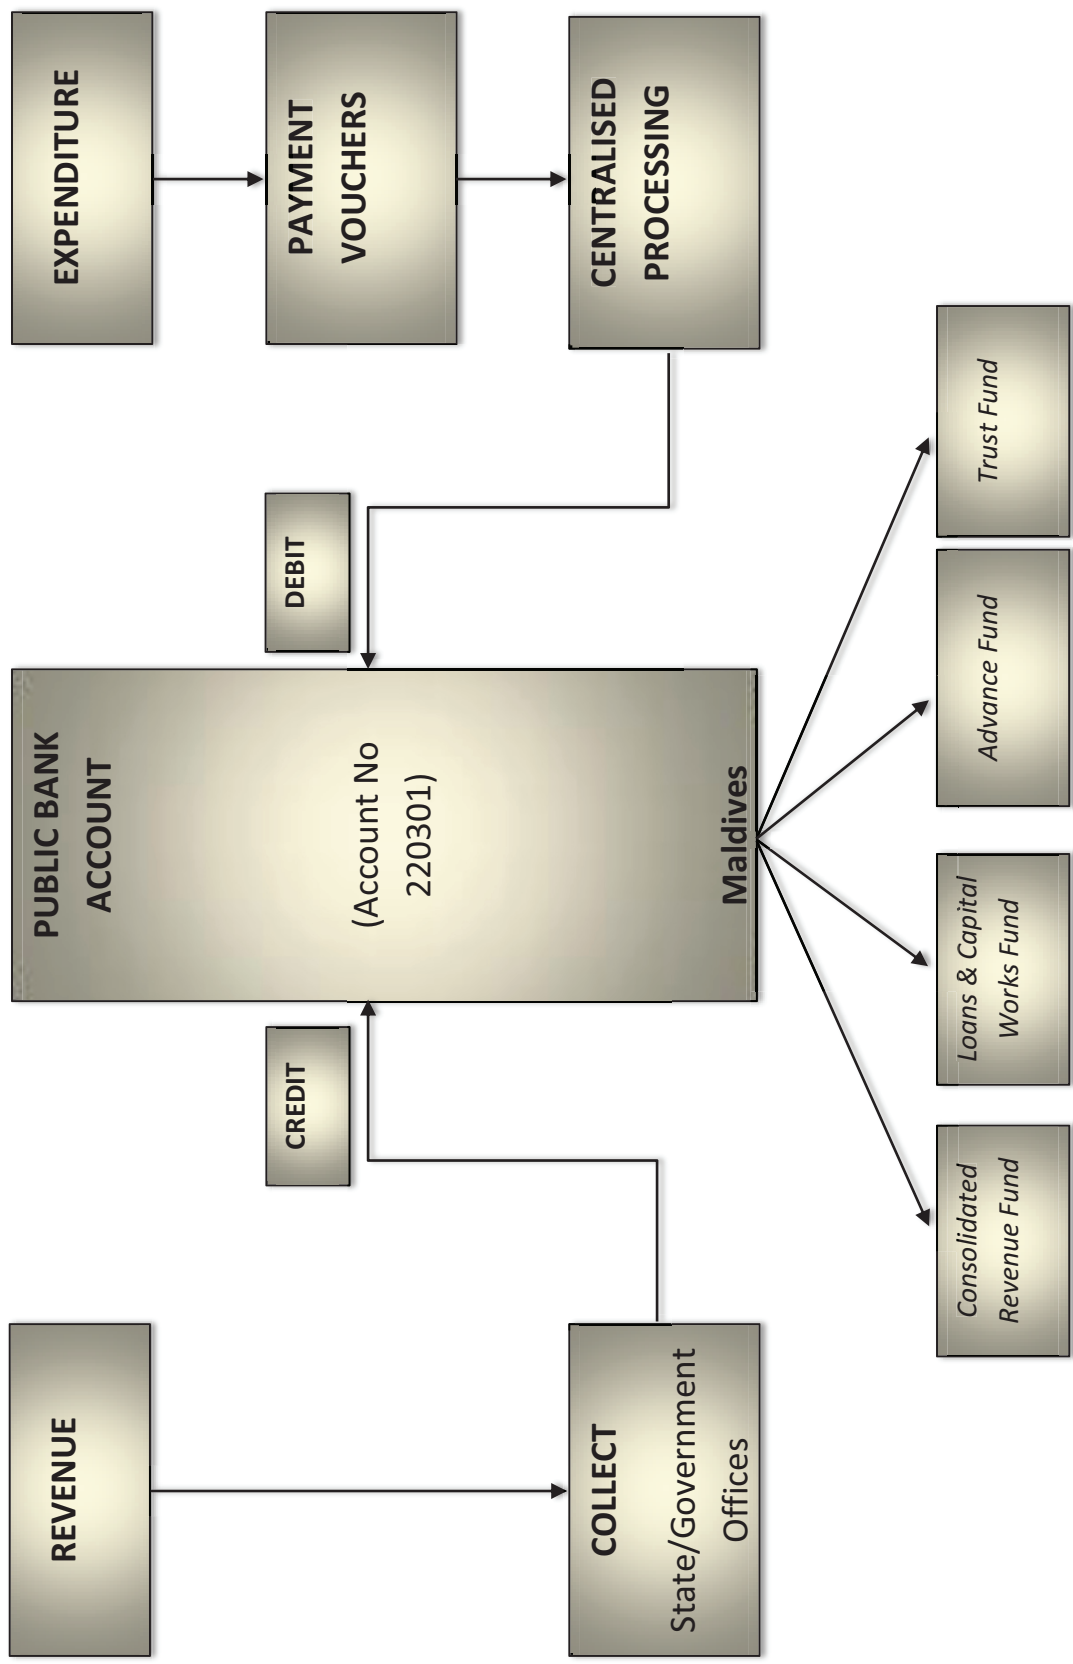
EXPENDITURE

PAYMENT VOUCHERS

CENTRALISED PROCESSING

DEBIT

PUBLIC BANK ACCOUNT

(Account No 220301)

Maldives

CREDIT

REVENUE

COLLECT

State/Government Offices

Consolidated Revenue Fund

Loans & Capital Works Fund

Advance Fund

Trust Fund